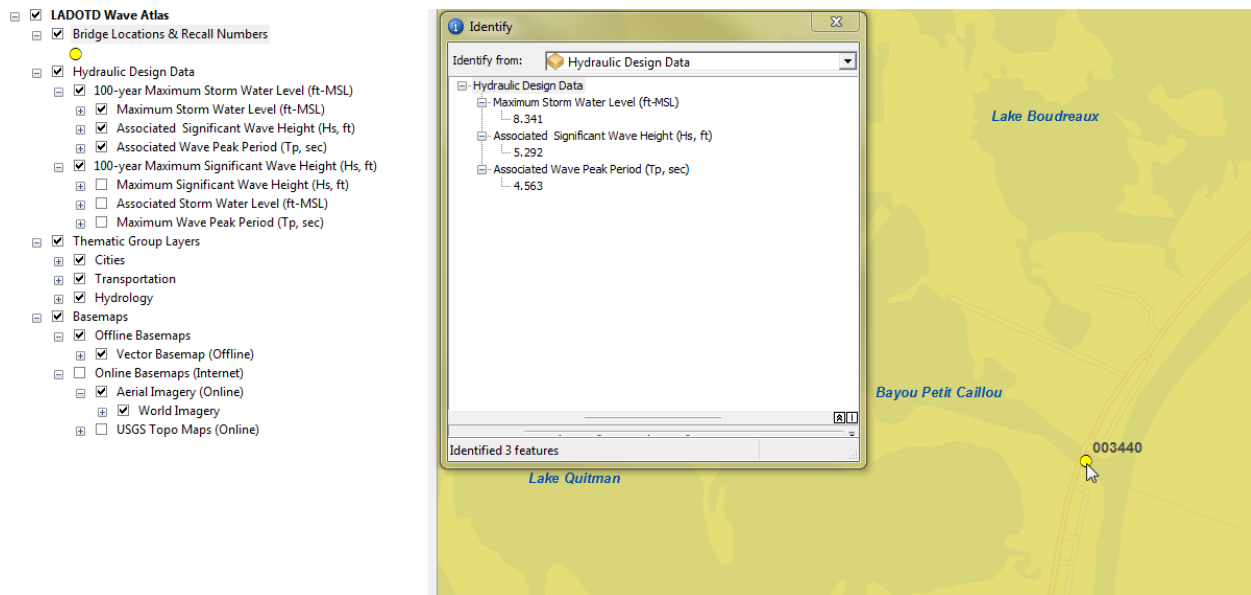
LADOTD Wave Atlas
Bridge Locations & Recall Numbers
Hydraulic Design Data
100-year Maximum Storm Water Level (ft-MSL)
Maximum Storm Water Level (ft-MSL)
Associated Significant Wave Height (Hs, ft)
Associated Wave Peak Period (Tp, sec)
100-year Maximum Significant Wave Height (Hs, ft)
Maximum Significant Wave Height (Hs, ft)
Associated Storm Water Level (ft-MSL)
Maximum Wave Peak Period (Tp, sec)
Thematic Group Layers
Cities
Transportation
Hydrology
Basemaps
Offline Basemaps
Vector Basemap (Offline)
Online Basemaps (Internet)
Aerial Imagery (Online)
World Imagery
USGS Topo Maps (Online)

Identify
Identify from: Hydraulic Design Data
Hydraulic Design Data
Maximum Storm Water Level (ft-MSL)
8.341
Associated Significant Wave Height (Hs, ft)
5.292
Associated Wave Peak Period (Tp, sec)
4.563
Identified 3 features

Lake Boudreaux
Bayou Petit Caillou
003440
Lake Quitman